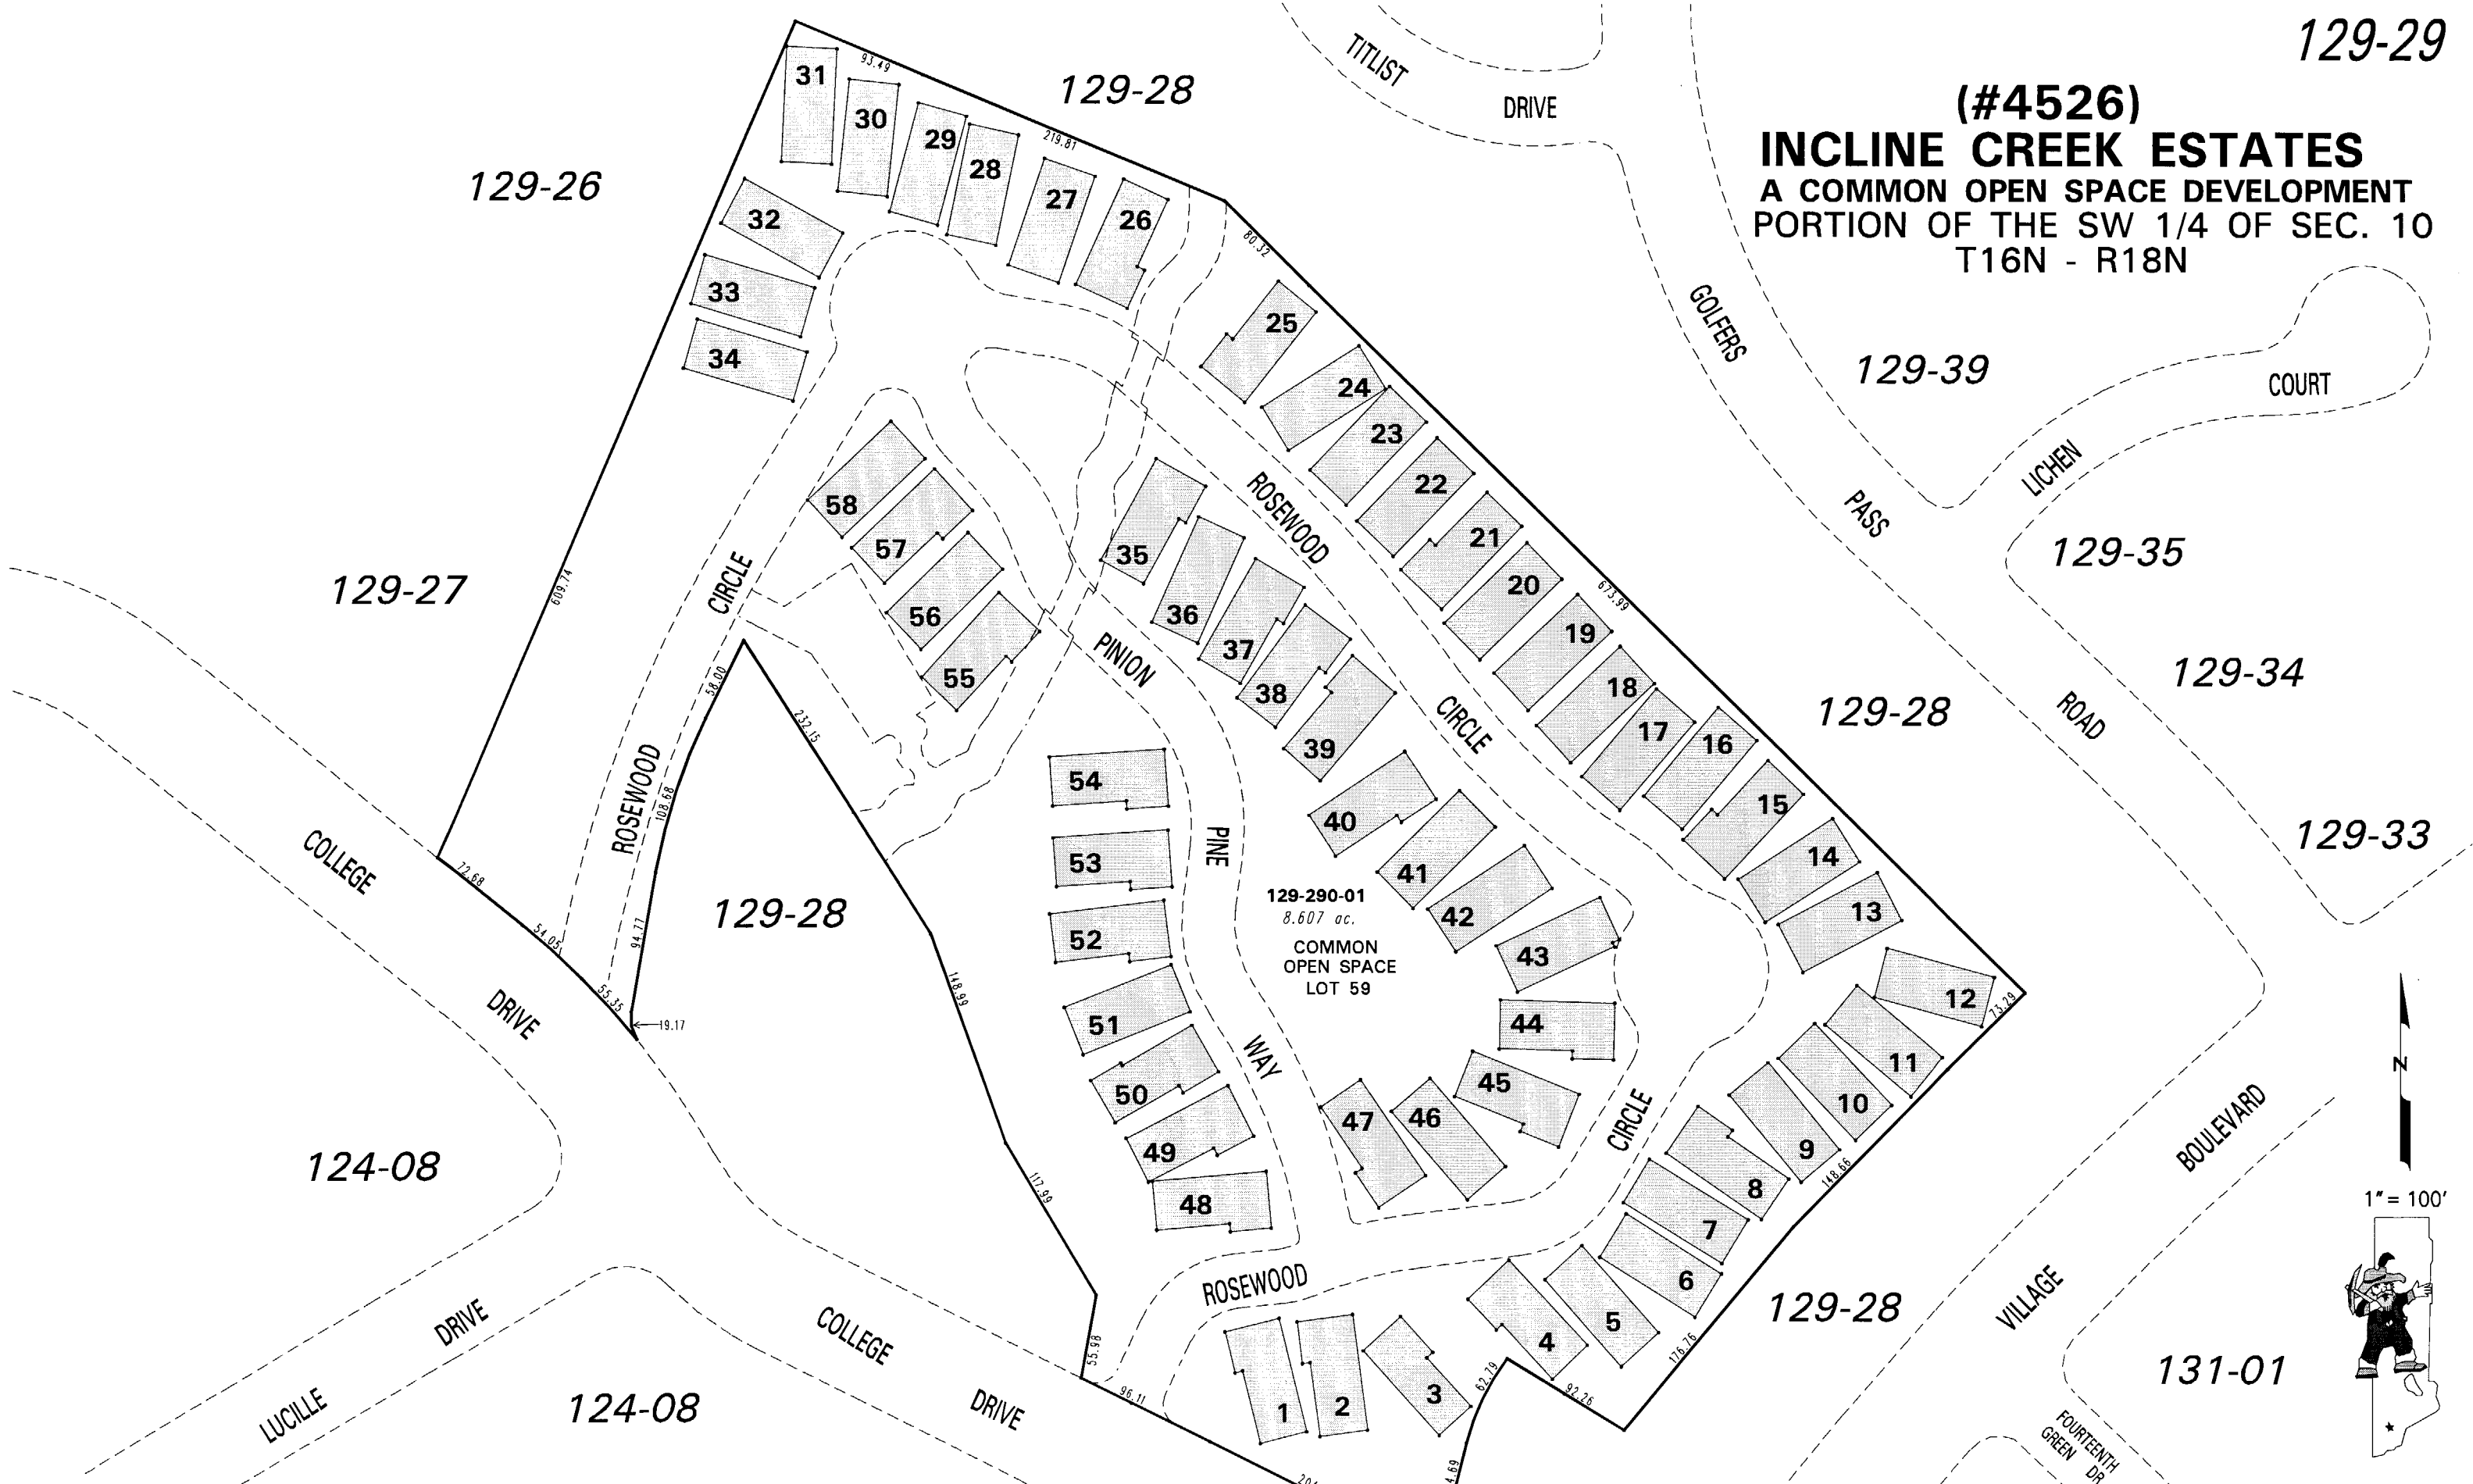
129-29

(#4526)
INCLINE CREEK ESTATES
A COMMON OPEN SPACE DEVELOPMENT
PORTION OF THE SW 1/4 OF SEC. 10
T16N - R18N

129-28
129-26
129-27
129-39
129-35
129-34
129-33
129-28
129-28
129-28
124-08
124-08
131-01

TITLIST DRIVE
GOLFERS PASS ROAD
LICHEN COURT
ROSEWOOD CIRCLE
PINION PINE WAY
ROSEWOOD CIRCLE
COLLEGE DRIVE
LUCILLE DRIVE
COLLEGE DRIVE
VILLAGE BOULEVARD
FOURTEENTH GREEN DR

129-290-01
8.607 ac.
COMMON OPEN SPACE LOT 59

31 30 29 28 27 26 32 33 34 25 24 23 22 21 20 19 18 17 16 15 14 13 12 11 10 9 8 7 6 5 4 3 2 1 58 57 56 55 35 36 37 38 39 40 41 42 43 44 45 46 47 54 53 52 51 50 49 48

93.49
219.81
80.32
673.99
73.29
148.66
176.76
92.26
62.79
4.69
96.11
55.98
117.99
148.99
232.15
58.00
108.68
94.77
19.17
55.35
54.05
72.68
609.74

N
1" = 100'